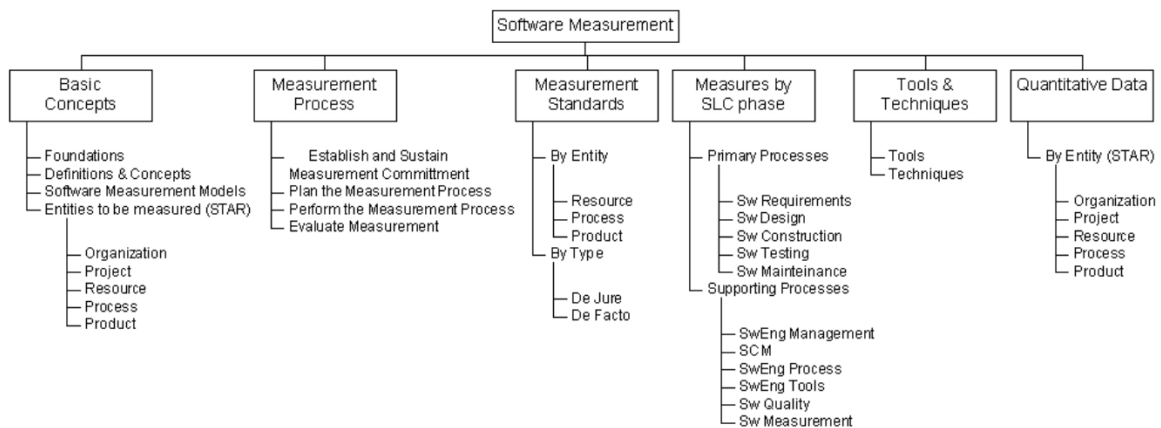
Software Measurement

Basic Concepts
Foundations
Definitions & Concepts
Software Measurement Models
Entities to be measured (STAR)
Organization
Project
Resource
Process
Product

Measurement Process
Establish and Sustain Measurement Committment
Plan the Measurement Process
Perform the Measurement Process
Evaluate Measurement

Measurement Standards
By Entity
Resource
Process
Product
By Type
De Jure
De Facto

Measures by SLC phase
Primary Processes
Sw Requirements
Sw Design
Sw Construction
Sw Testing
Sw Mainteinance
Supporting Processes
SwEng Management
SCM
SwEng Process
SwEng Tools
Sw Quality
Sw Measurement

Tools & Techniques
Tools
Techniques

Quantitative Data
By Entity (STAR)
Organization
Project
Resource
Process
Product